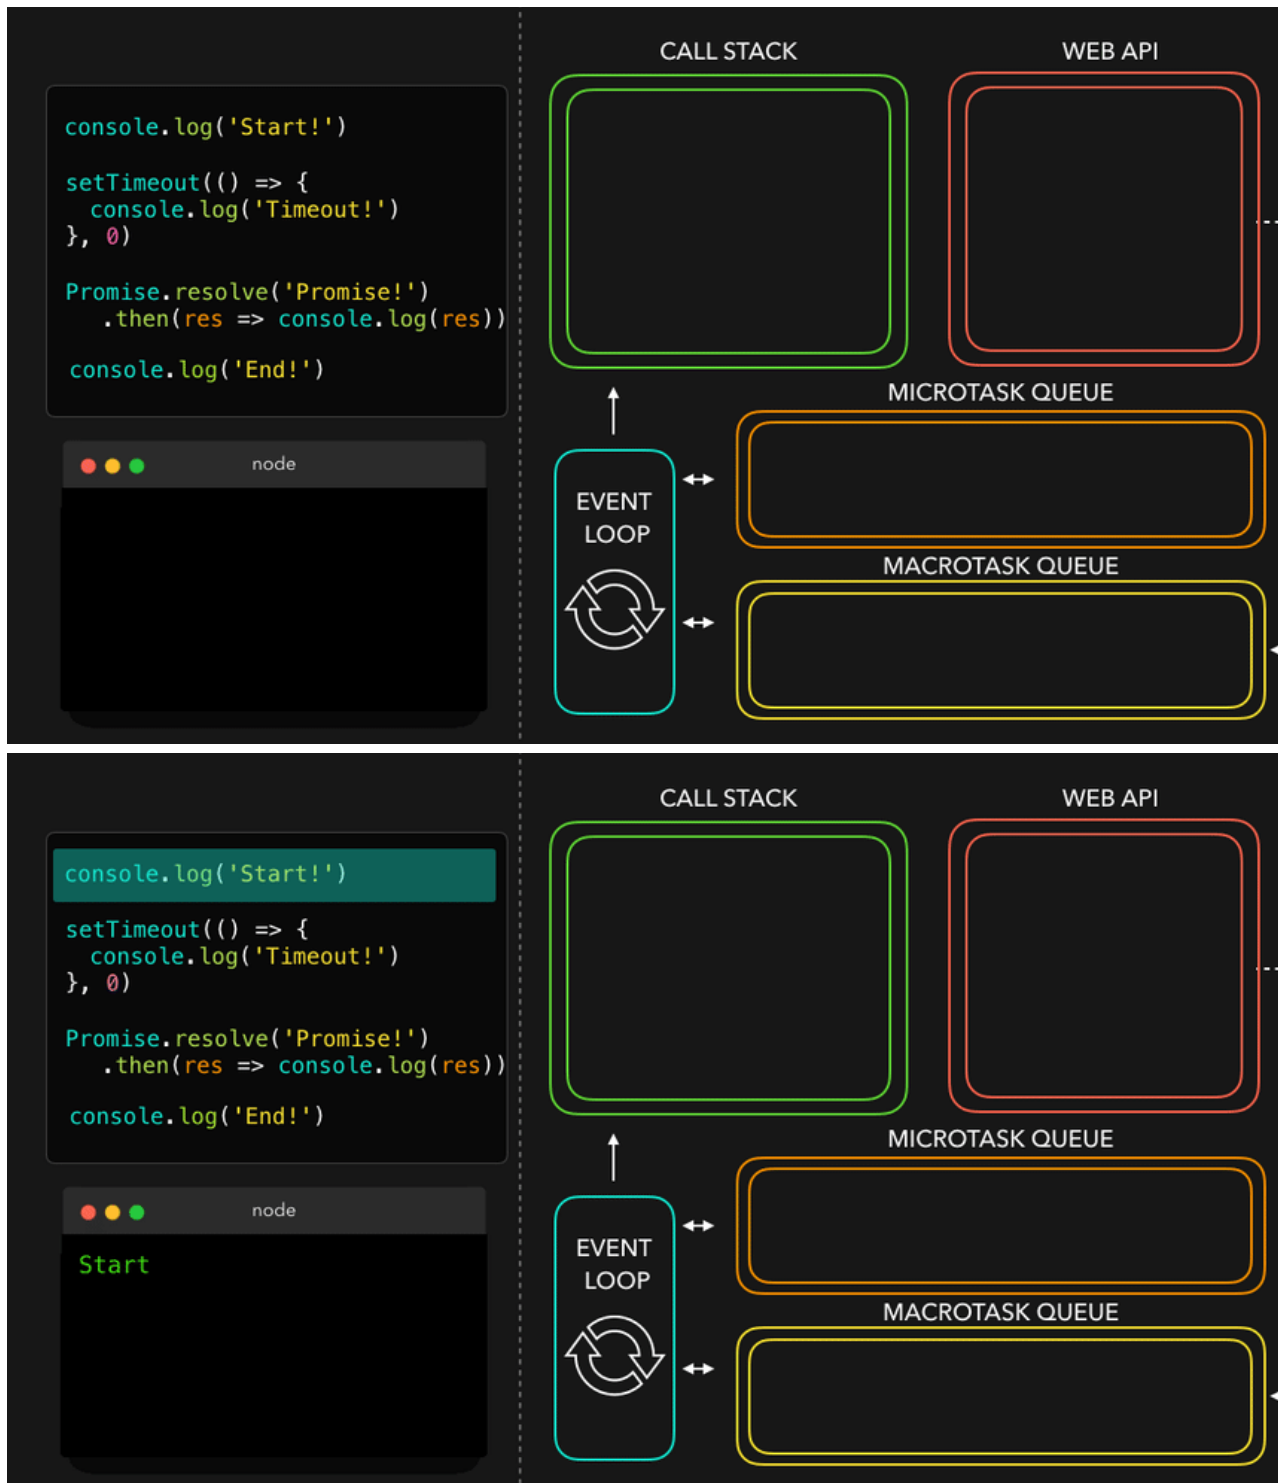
console.log('Start!')

setTimeout(() => {
  console.log('Timeout!')
}, 0)

Promise.resolve('Promise!')
   .then(res => console.log(res))

console.log('End!')

node

CALL STACK

WEB API

MICROTASK QUEUE

EVENT LOOP

MACROTASK QUEUE

console.log('Start!')

setTimeout(() => {
  console.log('Timeout!')
}, 0)

Promise.resolve('Promise!')
   .then(res => console.log(res))

console.log('End!')

node

Start

CALL STACK

WEB API

MICROTASK QUEUE

EVENT LOOP

MACROTASK QUEUE